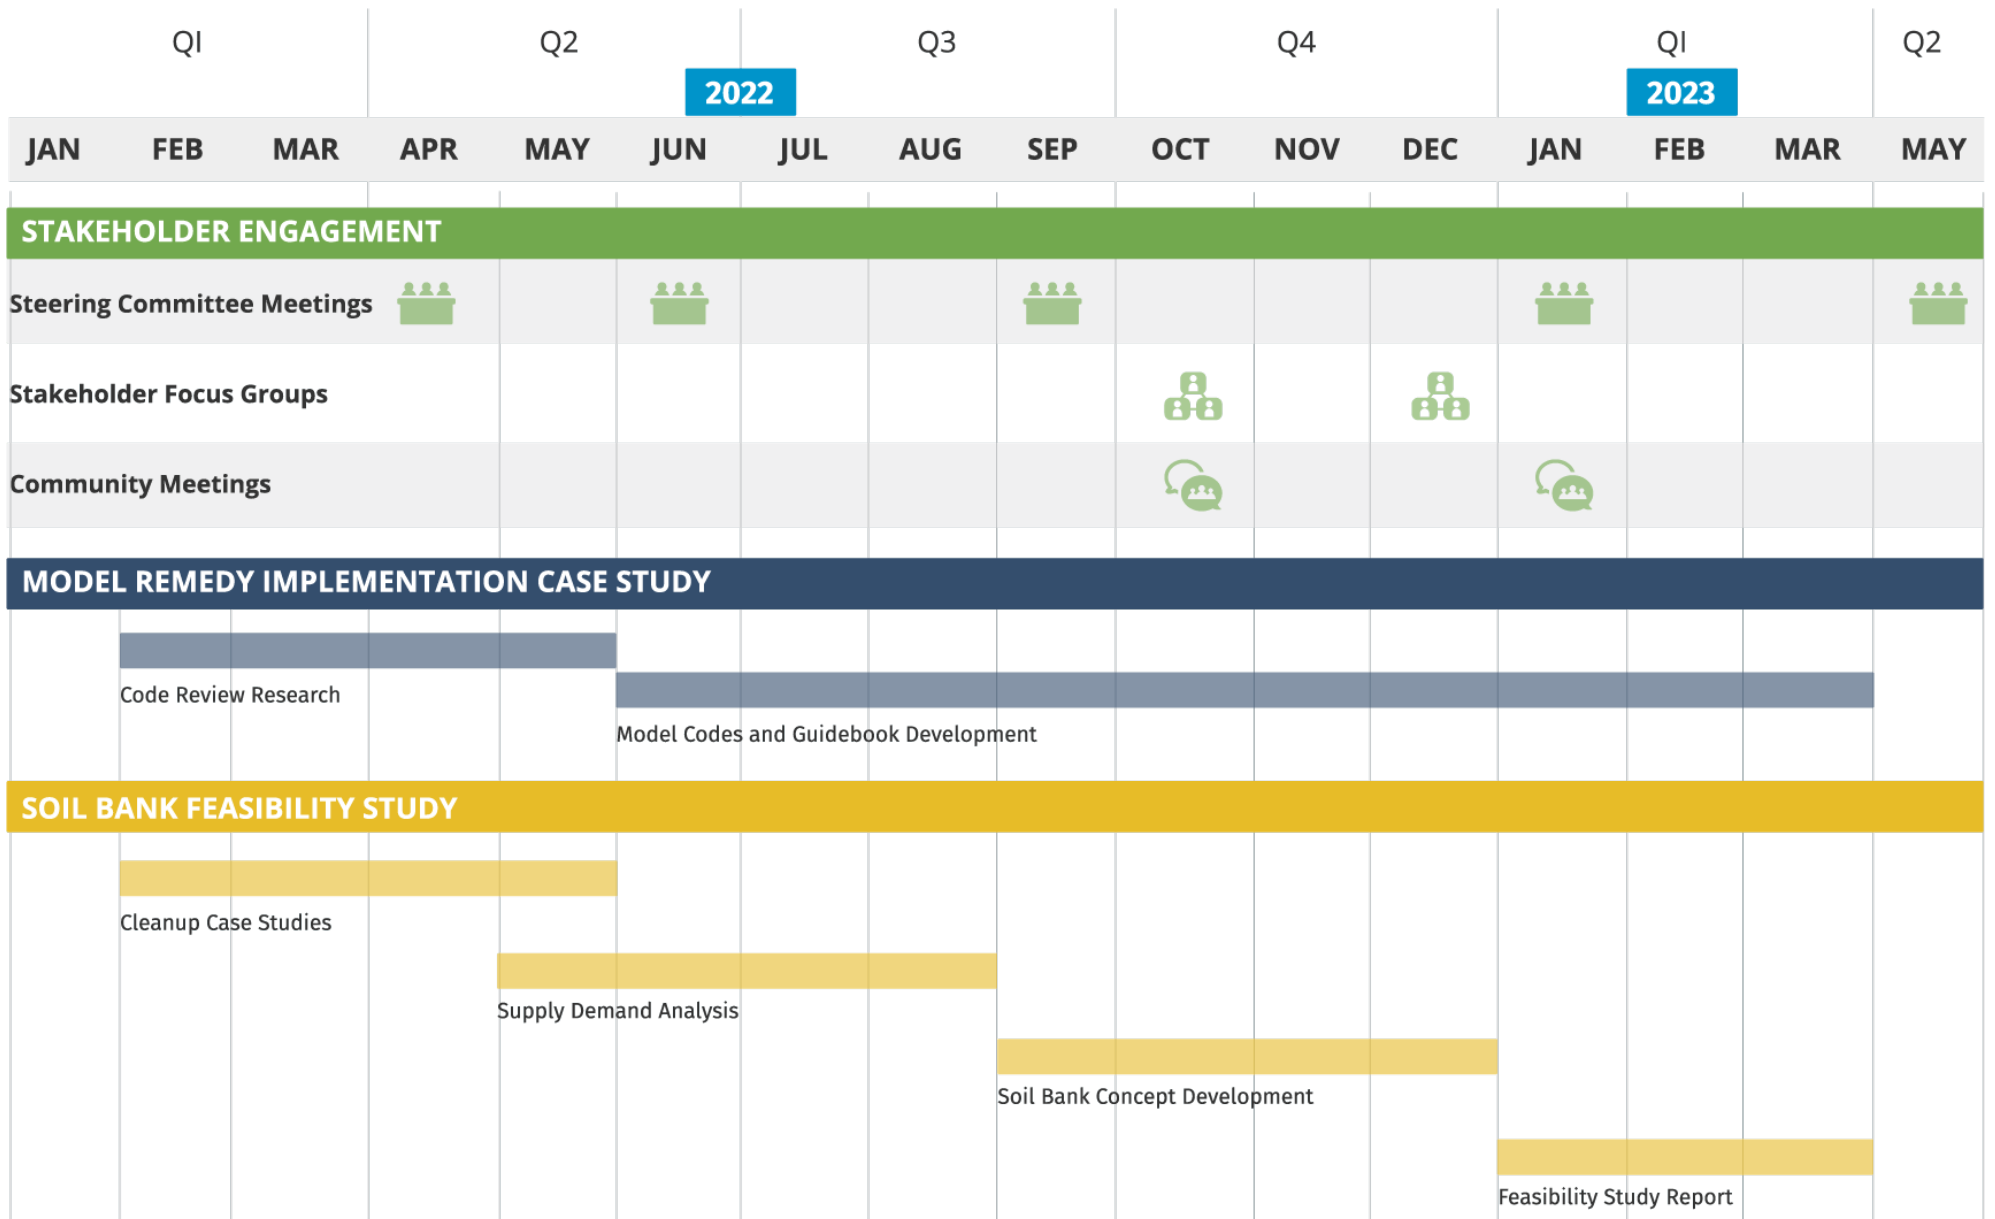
QI Q2 Q3 Q4 QI Q2

2022 2023

JAN FEB MAR APR MAY JUN JUL AUG SEP OCT NOV DEC JAN FEB MAR MAY

STAKEHOLDER ENGAGEMENT

Steering Committee Meetings

Stakeholder Focus Groups

Community Meetings

MODEL REMEDY IMPLEMENTATION CASE STUDY

Code Review Research

Model Codes and Guidebook Development

SOIL BANK FEASIBILITY STUDY

Cleanup Case Studies

Supply Demand Analysis

Soil Bank Concept Development

Feasibility Study Report